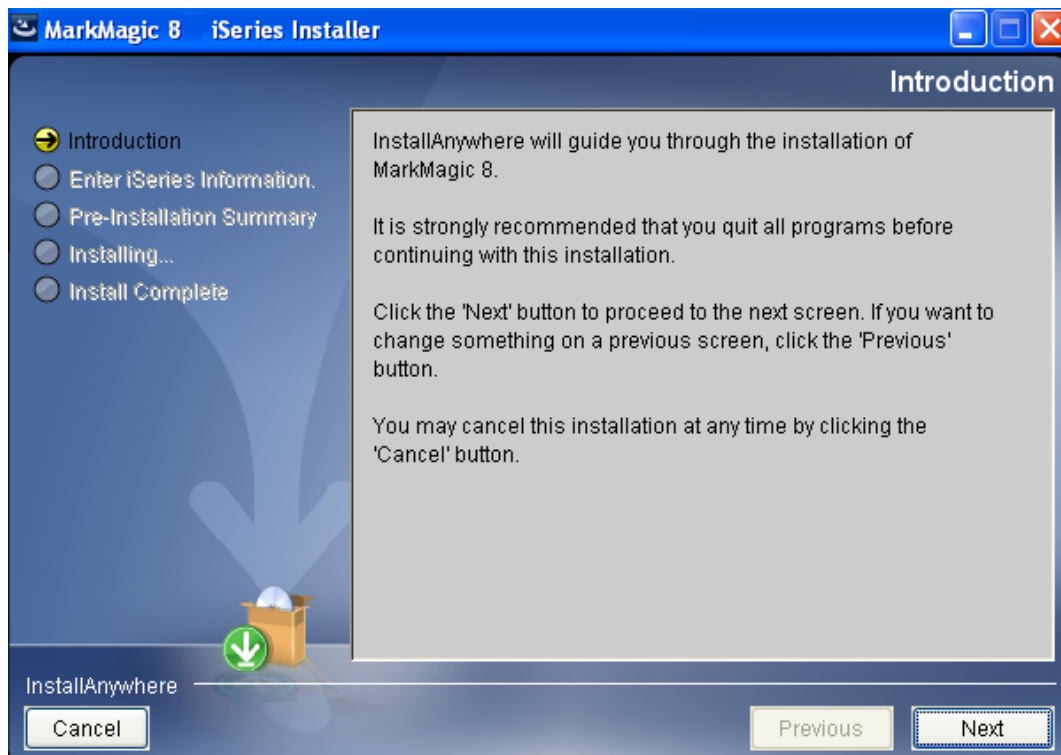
MarkMagic 8 iSeries Installer

Introduction

Introduction
Enter iSeries Information.
Pre-Installation Summary
Installing...
Install Complete

InstallAnywhere will guide you through the installation of MarkMagic 8.

It is strongly recommended that you quit all programs before continuing with this installation.

Click the 'Next' button to proceed to the next screen. If you want to change something on a previous screen, click the 'Previous' button.

You may cancel this installation at any time by clicking the 'Cancel' button.

InstallAnywhere

Cancel

Previous

Next